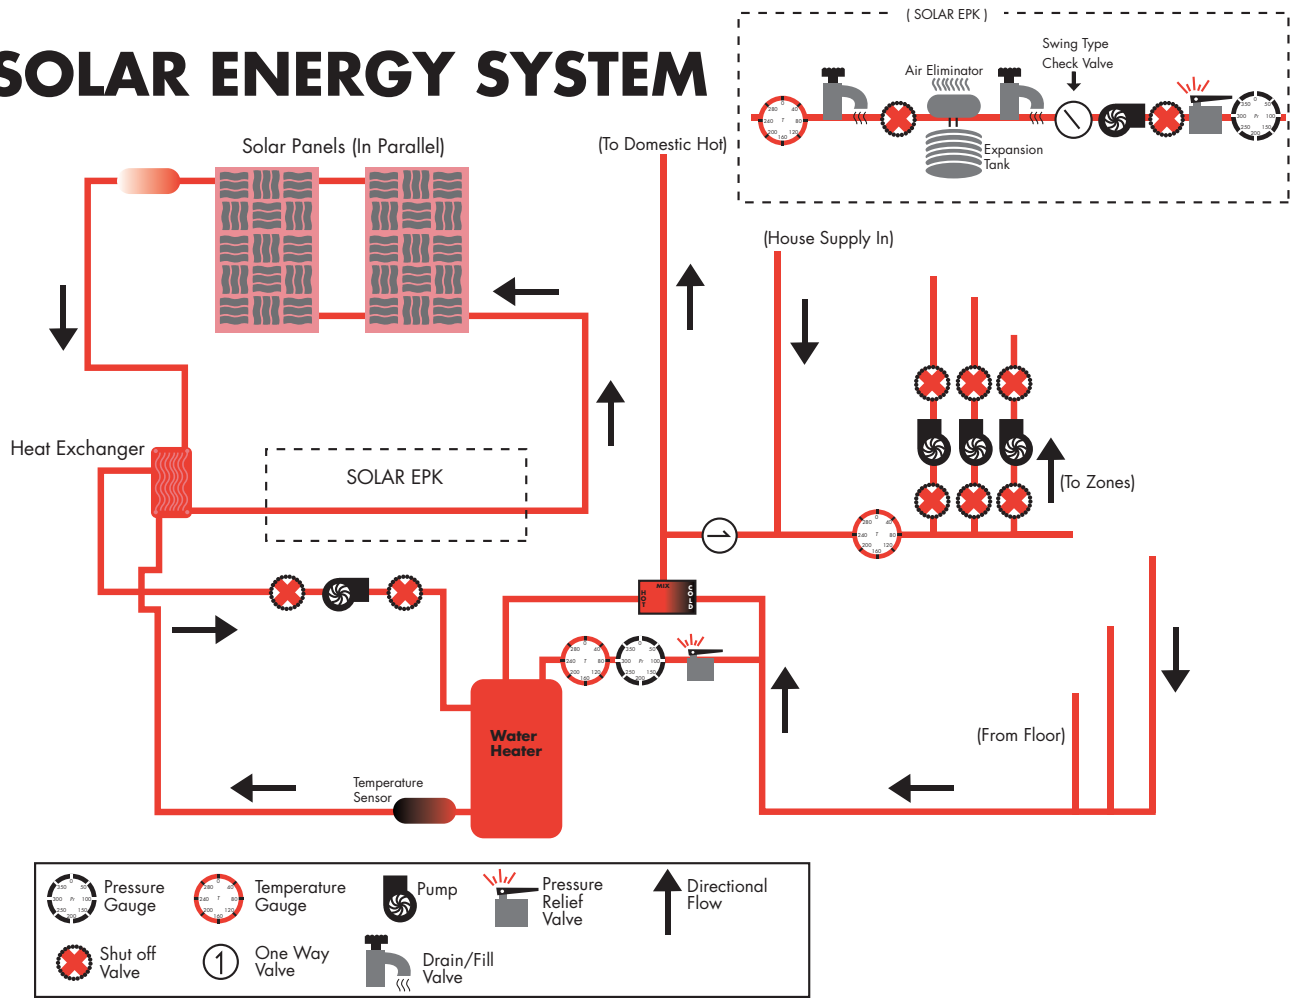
SOLAR ENERGY SYSTEM

( SOLAR EPK )

Air Eliminator

Swing Type Check Valve

Expansion Tank

Solar Panels (In Parallel)

(To Domestic Hot)

(House Supply In)

Heat Exchanger

SOLAR EPK

(To Zones)

MIX

HOT

COLD

Water Heater

Temperature Sensor

(From Floor)

Pressure Gauge

Temperature Gauge

Pump

Pressure Relief Valve

Directional Flow

Shut off Valve

One Way Valve

Drain/Fill Valve